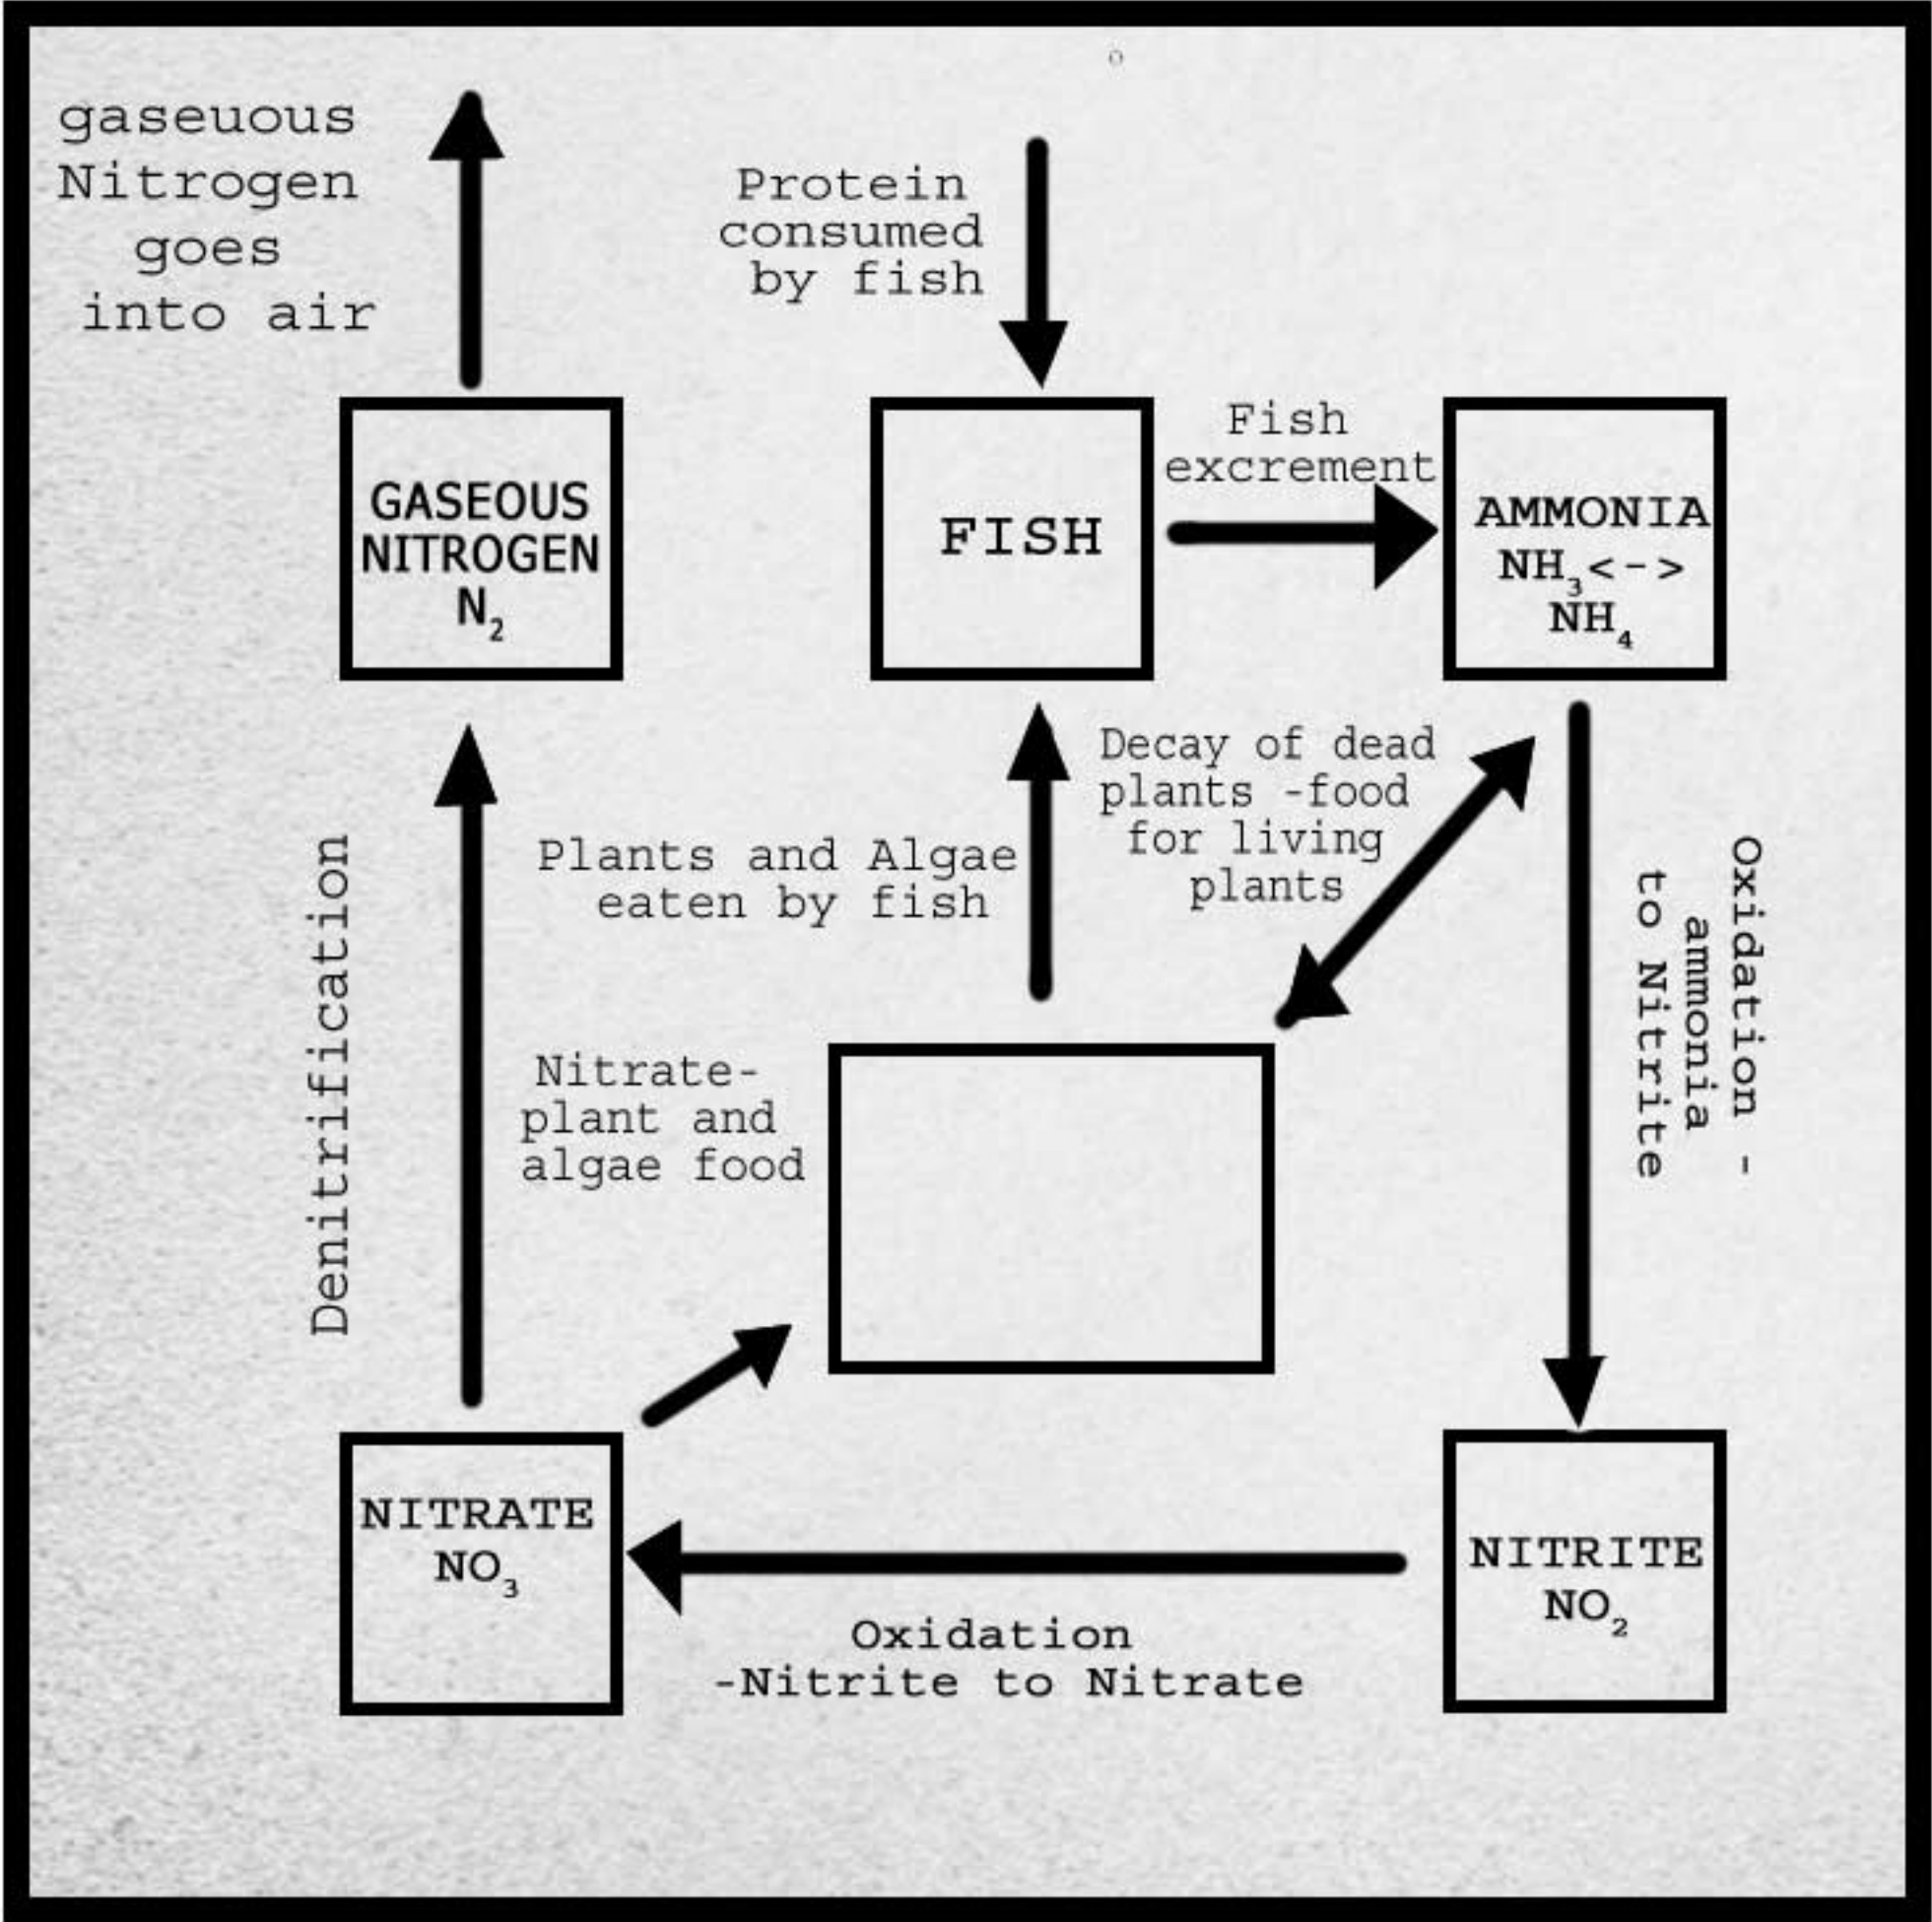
gaseuous Nitrogen goes into air

Protein consumed by fish

GASEOUS NITROGEN $N_2$

FISH

Fish excrement

AMMONIA $NH_3$<->$NH_4$

Decay of dead plants -food for living plants

Plants and Algae eaten by fish

Denitrification

Oxidation - ammonia to Nitrite

Nitrate- plant and algae food

NITRATE $NO_3$

NITRITE $NO_2$

Oxidation -Nitrite to Nitrate